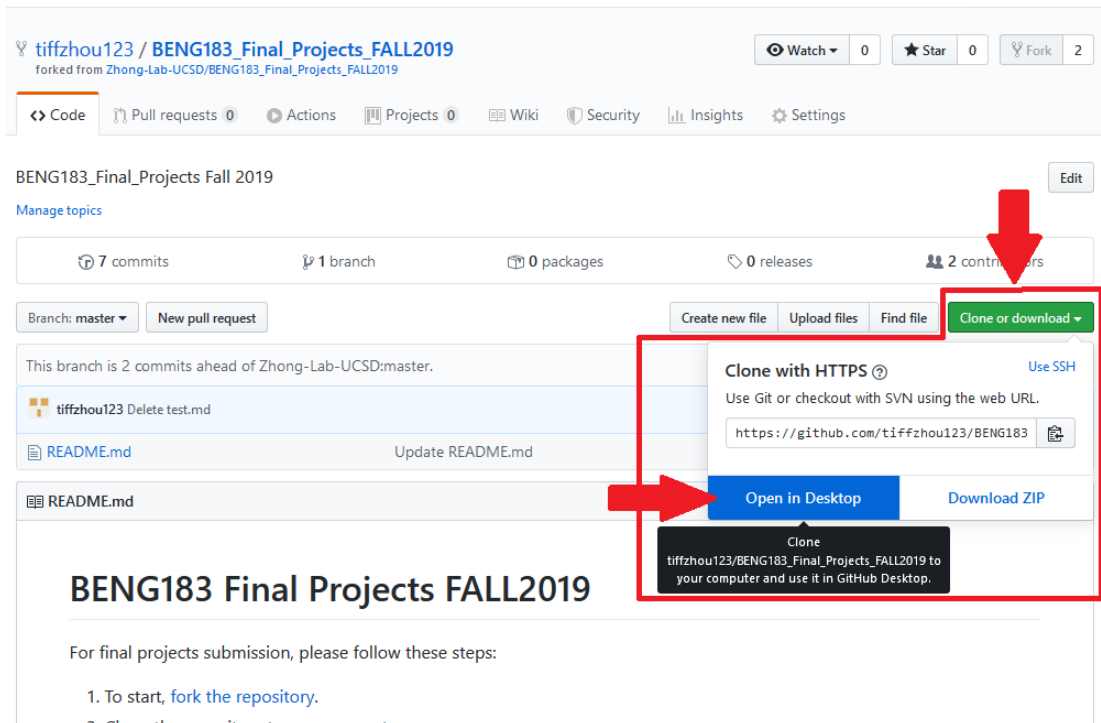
tiffzhou123 / BENG183_Final_Projects_FALL2019
forked from Zhong-Lab-UCSD/BENG183_Final_Projects_FALL2019

Watch 0 Star 0 Fork 2

Code Pull requests 0 Actions Projects 0 Wiki Security Insights Settings

BENG183_Final_Projects Fall 2019

Edit

Manage topics

7 commits 1 branch 0 packages 0 releases 2 contri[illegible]ors

Branch: master New pull request

Create new file Upload files Find file Clone or download

This branch is 2 commits ahead of Zhong-Lab-UCSD:master.

tiffzhou123 Delete test.md

README.md Update README.md

README.md

Clone with HTTPS
Use SSH
Use Git or checkout with SVN using the web URL.
https://github.com/tiffzhou123/BENG183

Open in Desktop Download ZIP

Clone tiffzhou123/BENG183_Final_Projects_FALL2019 to your computer and use it in GitHub Desktop.

BENG183 Final Projects FALL2019

For final projects submission, please follow these steps:

1. To start, fork the repository.

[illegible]